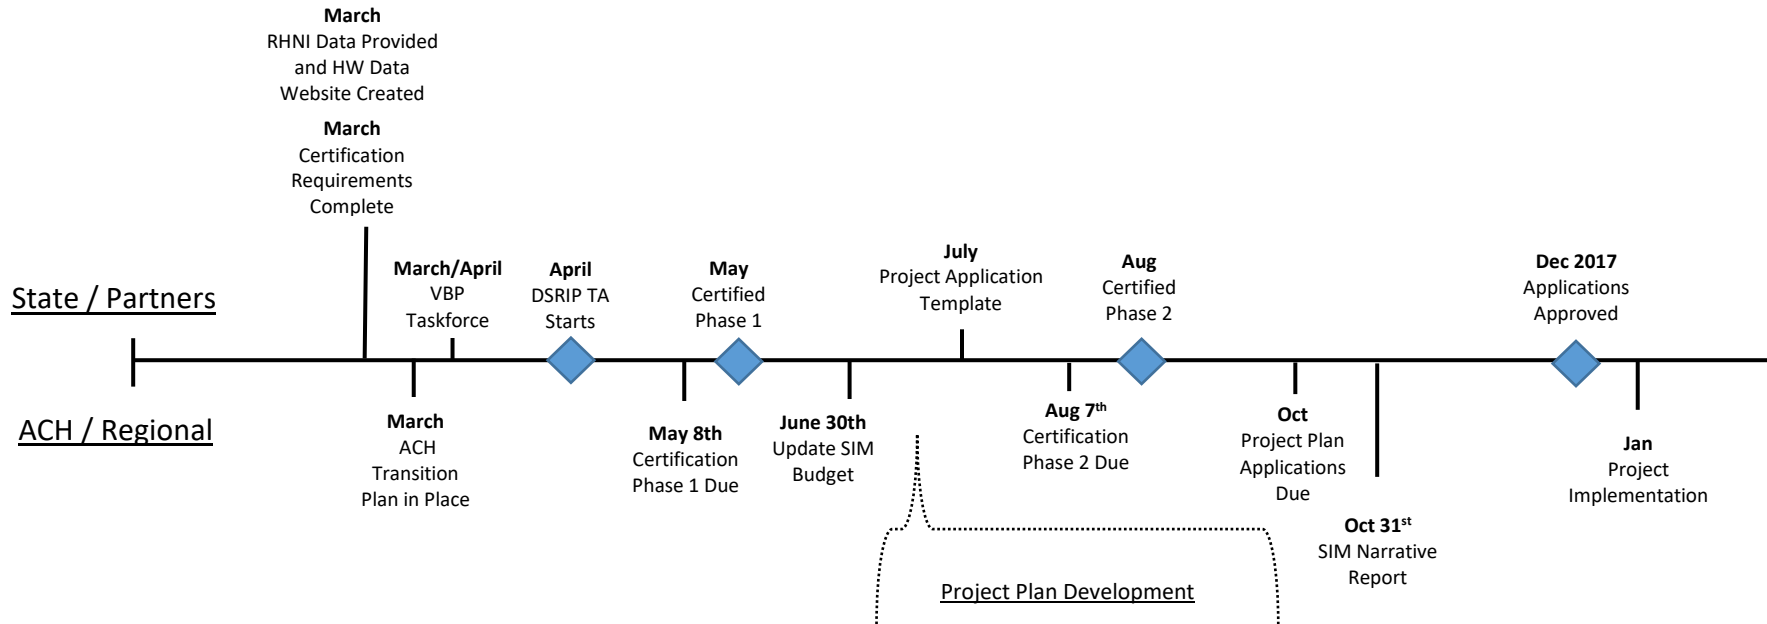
March
RHNI Data Provided and HW Data Website Created

March
Certification Requirements Complete

State / Partners

March/April
VBP Taskforce

April
DSRIP TA Starts

May
Certified Phase 1

July
Project Application Template

Aug
Certified Phase 2

Dec 2017
Applications Approved

ACH / Regional

March
ACH Transition Plan in Place

May 8th
Certification Phase 1 Due

June 30th
Update SIM Budget

Aug 7$^{th}$
Certification Phase 2 Due

Oct
Project Plan Applications Due

Oct 31$^{st}$
SIM Narrative Report

Jan
Project Implementation

Project Plan Development